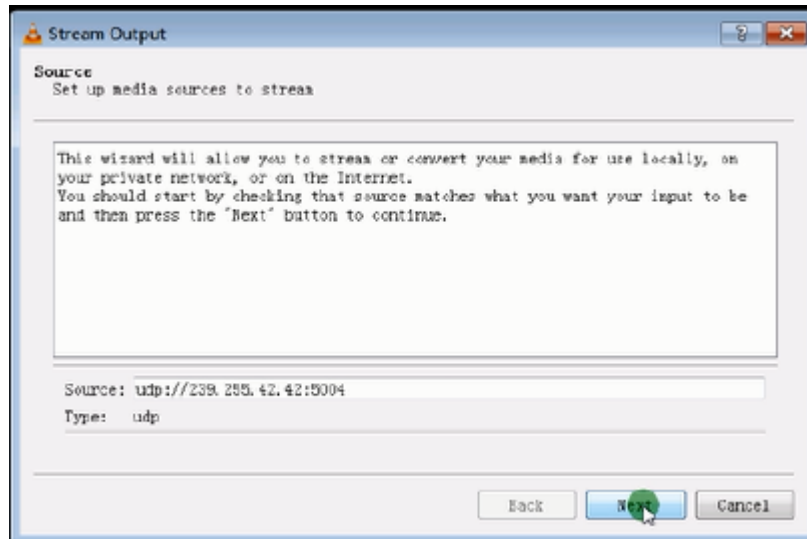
Stream Output

?

Source
Set up media sources to stream

This wizard will allow you to stream or convert your media for use locally, on your private network, or on the Internet.
You should start by checking that source matches what you want your input to be and then press the "Next" button to continue.

Source: udp://239.255.42.42:5004
Type: udp

Back
Next
Cancel